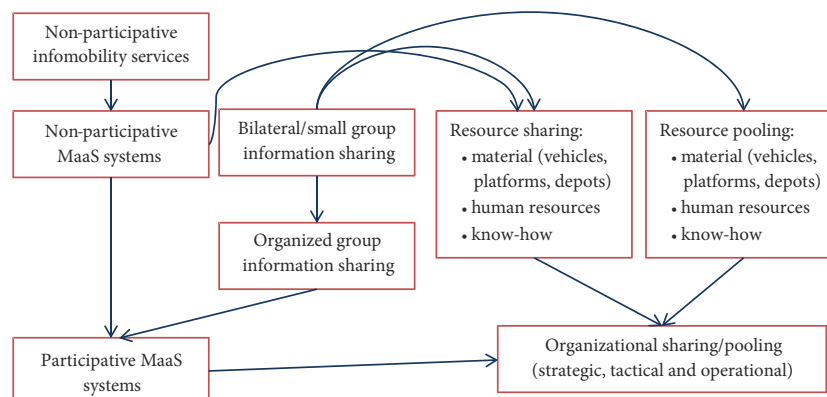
Non-participative infomobility services

Non-participative MaaS systems

Bilateral/small group information sharing

Resource sharing:
• material (vehicles, platforms, depots)
• human resources
• know-how

Resource pooling:
• material (vehicles, platforms, depots)
• human resources
• know-how

Organized group information sharing

Participative MaaS systems

Organizational sharing/pooling (strategic, tactical and operational)